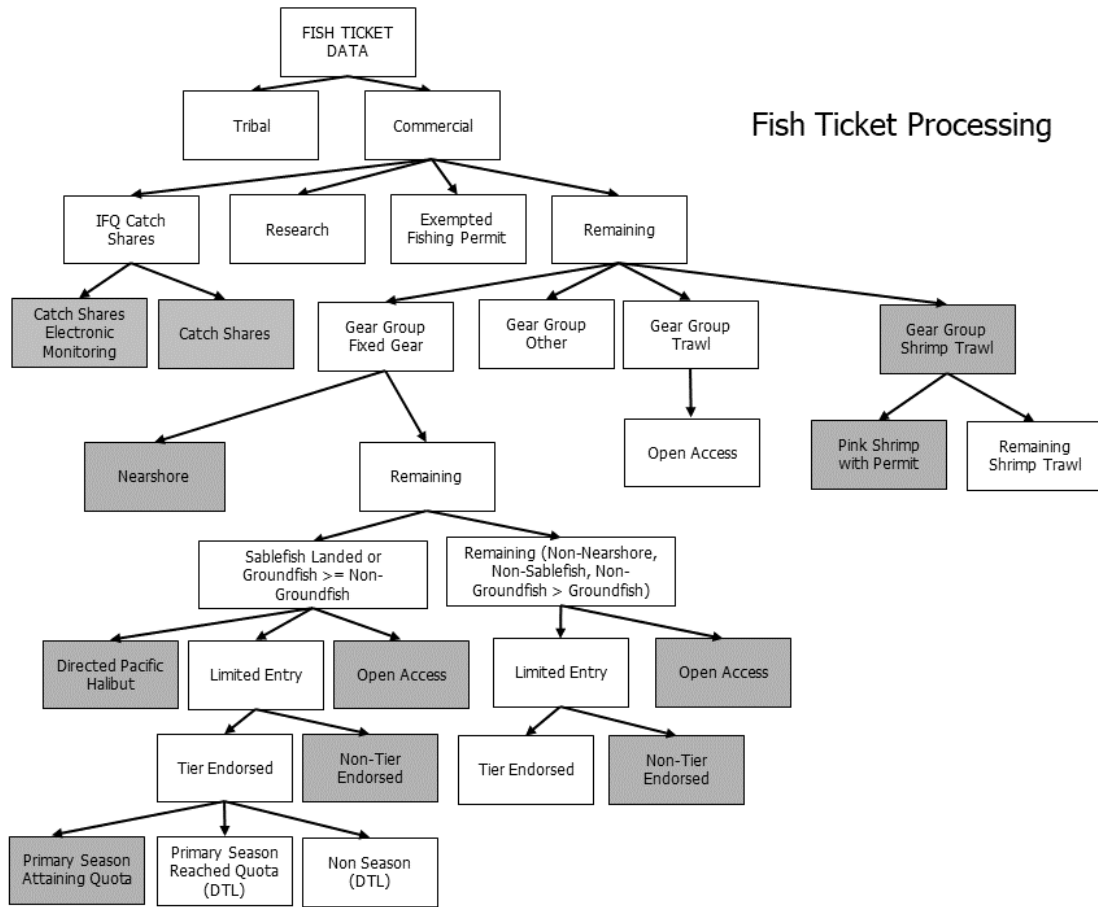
FISH TICKET DATA

Fish Ticket Processing

Tribal

Commercial

IFQ Catch Shares

Research

Exempted Fishing Permit

Remaining

Catch Shares Electronic Monitoring

Catch Shares

Gear Group Fixed Gear

Gear Group Other

Gear Group Trawl

Gear Group Shrimp Trawl

Open Access

Pink Shrimp with Permit

Remaining Shrimp Trawl

Nearshore

Remaining

Sablefish Landed or Groundfish >= Non-Groundfish

Remaining (Non-Nearshore, Non-Sablefish, Non-Groundfish > Groundfish)

Directed Pacific Halibut

Limited Entry

Open Access

Limited Entry

Open Access

Tier Endorsed

Non-Tier Endorsed

Tier Endorsed

Non-Tier Endorsed

Primary Season Attaining Quota

Primary Season Reached Quota (DTL)

Non Season (DTL)